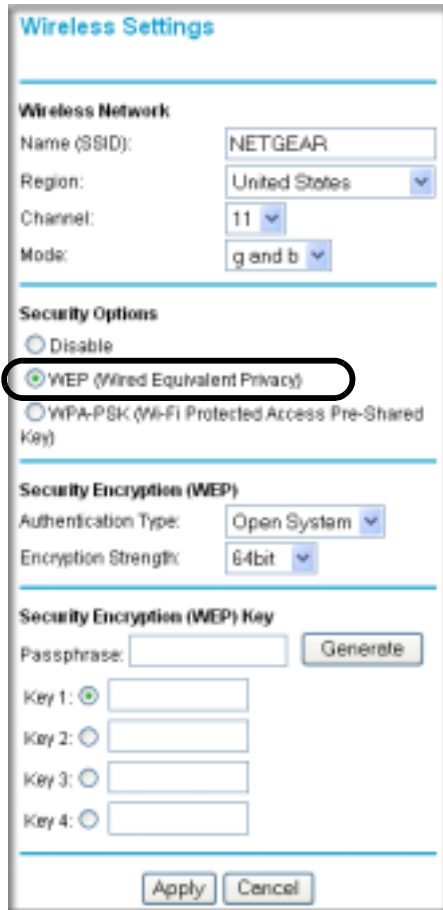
Wireless Settings

Wireless Network

Name (SSID): NETGEAR

Region: United States

Channel: 11

Mode: g and b

Security Options

Disable

WEP (Wired Equivalent Privacy)

WPA-PSK (Wi-Fi Protected Access Pre-Shared Key)

Security Encryption (WEP)

Authentication Type: Open System

Encryption Strength: 64bit

Security Encryption (WEP) Key

Passphrase: Generate

Key 1:

Key 2:

Key 3:

Key 4:

Apply Cancel